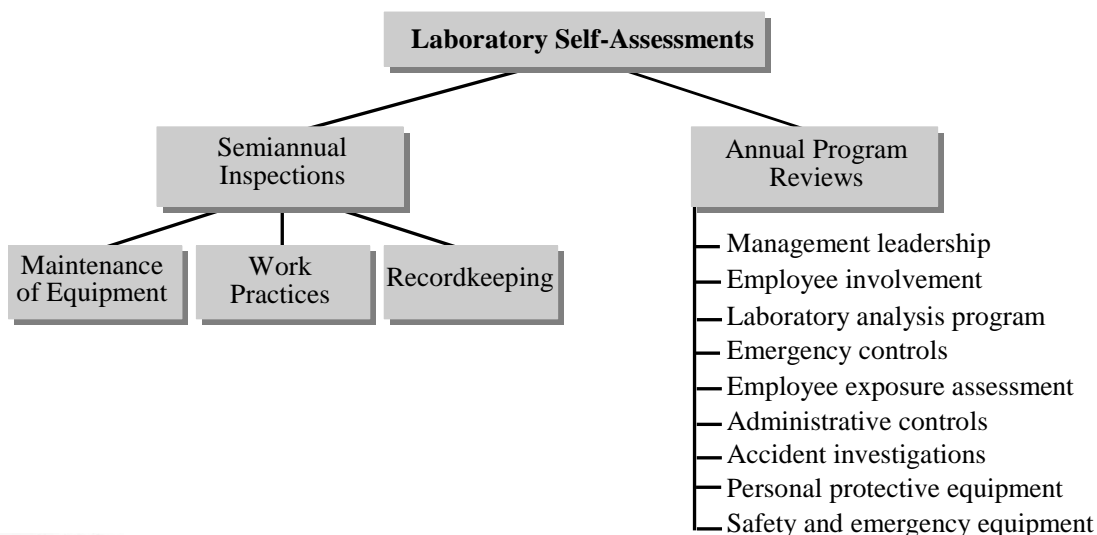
Laboratory Self-Assessments

Semiannual Inspections

Maintenance of Equipment

Work Practices

Recordkeeping

Annual Program Reviews

Management leadership
Employee involvement
Laboratory analysis program
Emergency controls
Employee exposure assessment
Administrative controls
Accident investigations
Personal protective equipment
Safety and emergency equipment